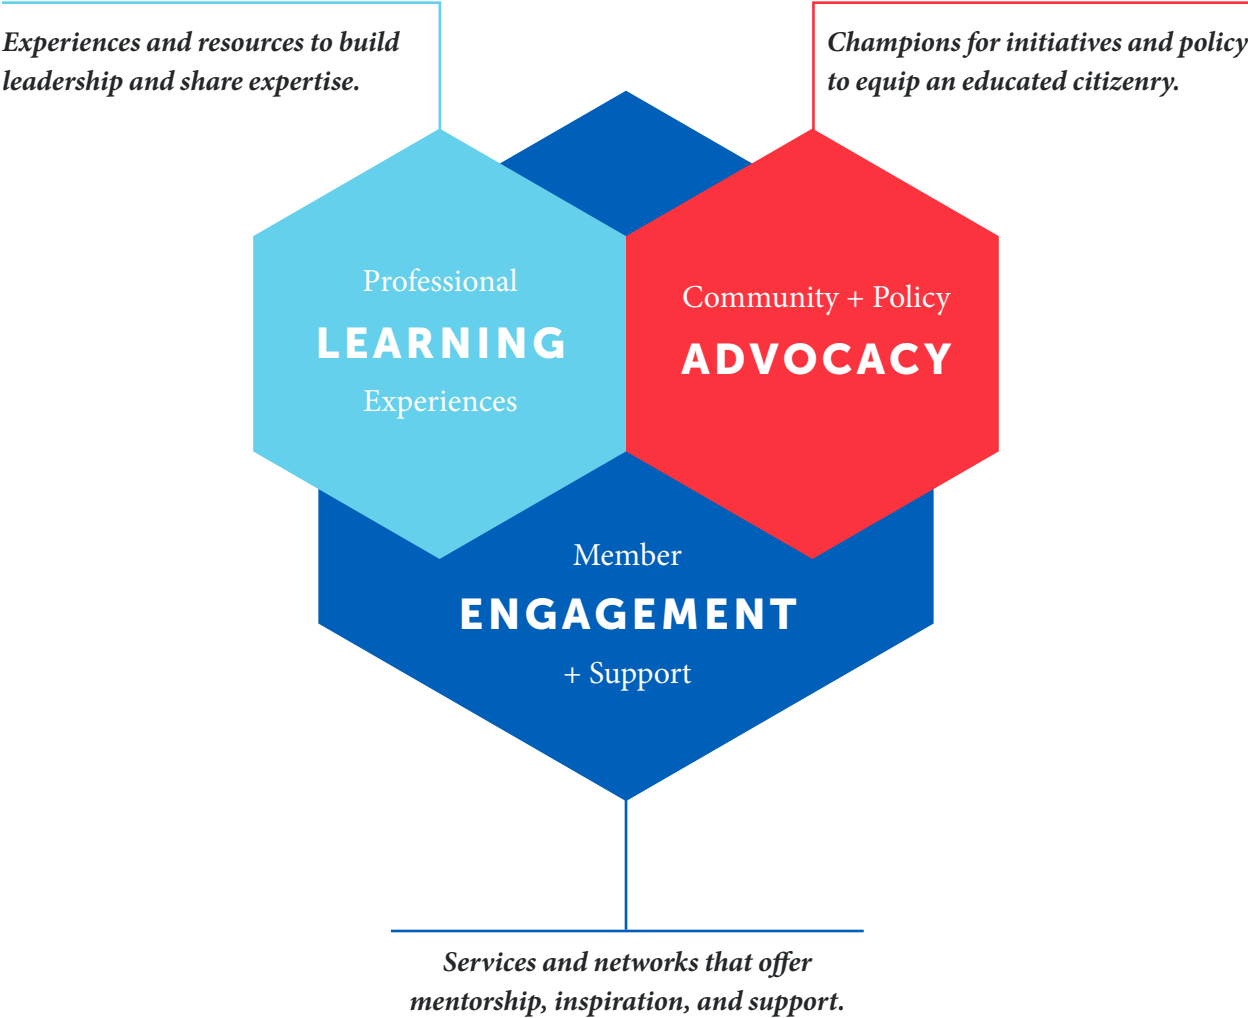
Experiences and resources to build leadership and share expertise.

Champions for initiatives and policy to equip an educated citizenry.

Professional
LEARNING
Experiences

Community + Policy
ADVOCACY

Member
ENGAGEMENT
+ Support

Services and networks that offer mentorship, inspiration, and support.